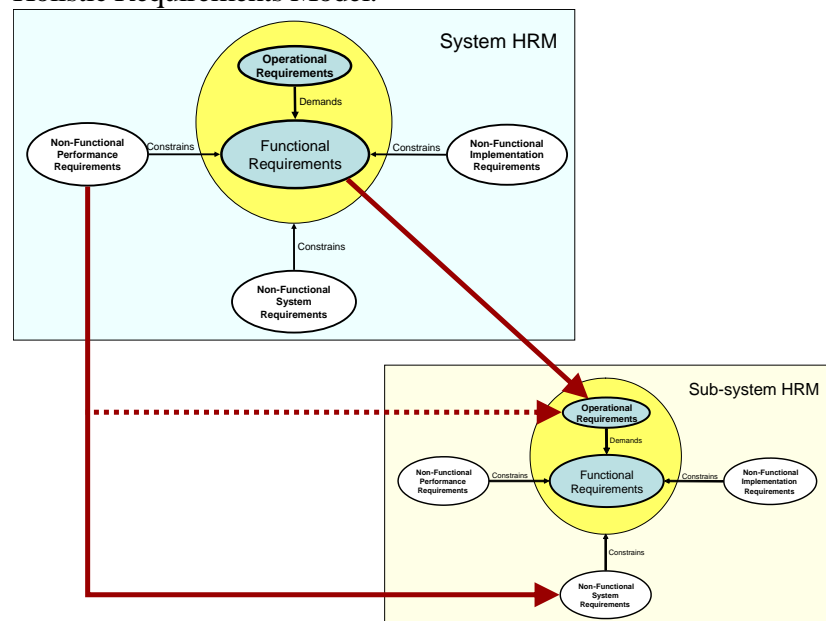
Holistic Requirements Model:

System HRM

Operational Requirements

Demands

Non-Functional Performance Requirements

Constrains

Functional Requirements

Constrains

Non-Functional Implementation Requirements

Constrains

Non-Functional System Requirements

Sub-system HRM

Operational Requirements

Demands

Non-Functional Performance Requirements

Constrains

Functional Requirements

Constrains

Non-Functional Implementation Requirements

Constrains

Non-Functional System Requirements